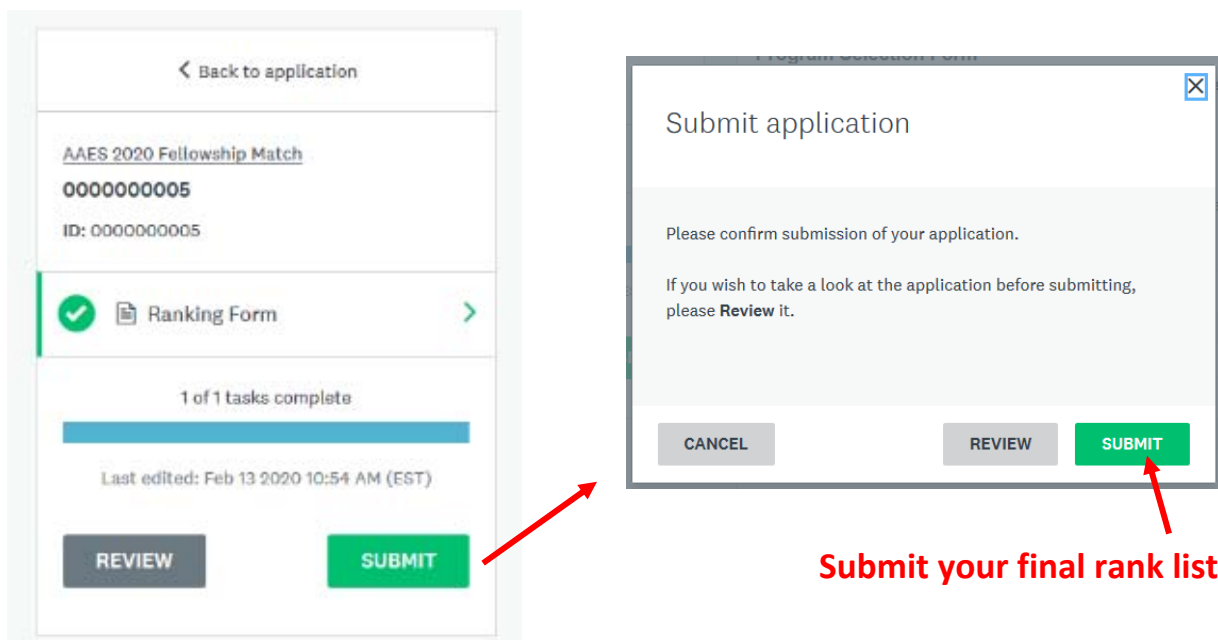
< Back to application

AAES 2020 Fellowship Match

0000000005

ID: 0000000005

Ranking Form

1 of 1 tasks complete

Last edited: Feb 13 2020 10:54 AM (EST)

REVIEW

SUBMIT

Submit application

Please confirm submission of your application.

If you wish to take a look at the application before submitting, please **Review** it.

CANCEL

REVIEW

SUBMIT

Submit your final rank list